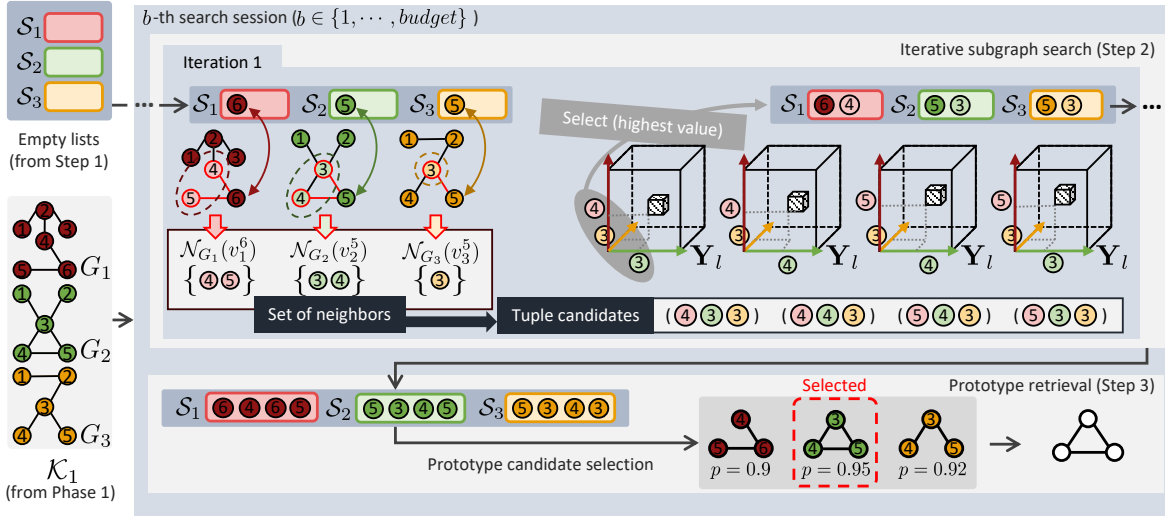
$\mathcal{S}_1$
$\mathcal{S}_2$
$\mathcal{S}_3$

Empty lists (from Step 1)

2 1 3 4 5 6 $G_1$
1 2 3 4 5 $G_2$
1 2 3 4 5 $G_3$

$\mathcal{K}_1$ (from Phase 1)

$b$-th search session ($b \in \{1, \cdots, budget\}$)

Iterative subgraph search (Step 2)

Iteration 1

$\mathcal{S}_1$ 6 $\mathcal{S}_2$ 5 $\mathcal{S}_3$ 5

2 1 3 4 5 6
1 2 3 4 5
1 2 3 4 5

$\mathcal{N}_{G_1}(v_1^6)$ $\{$4 5$\}$
$\mathcal{N}_{G_2}(v_2^5)$ $\{$3 4$\}$
$\mathcal{N}_{G_3}(v_3^5)$ $\{$3$\}$

Set of neighbors

Tuple candidates ( 4 3 3 ) ( 4 4 3 ) ( 5 4 3 ) ( 5 3 3 )

Select (highest value)

$\mathcal{S}_1$ 6 4 $\mathcal{S}_2$ 5 3 $\mathcal{S}_3$ 5 3 ···

4 3 3 $\mathbf{Y}_l$
4 3 4 $\mathbf{Y}_l$
5 3 4 $\mathbf{Y}_l$
5 3 3 $\mathbf{Y}_l$

Prototype retrieval (Step 3)

$\mathcal{S}_1$ 6 4 6 5 $\mathcal{S}_2$ 5 3 4 5 $\mathcal{S}_3$ 5 3 4 3

Selected

4 5 6 $p = 0.9$
3 4 5 $p = 0.95$
3 4 5 $p = 0.92$

Prototype candidate selection